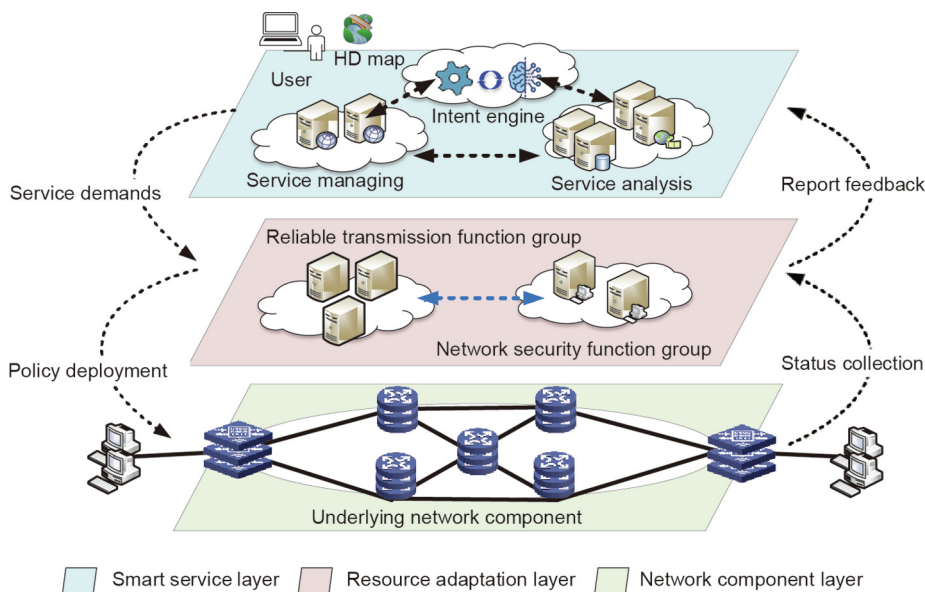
HD map

User

Intent engine

Service managing

Service analysis

Service demands

Report feedback

Reliable transmission function group

Network security function group

Policy deployment

Status collection

Underlying network component

Smart service layer Resource adaptation layer Network component layer